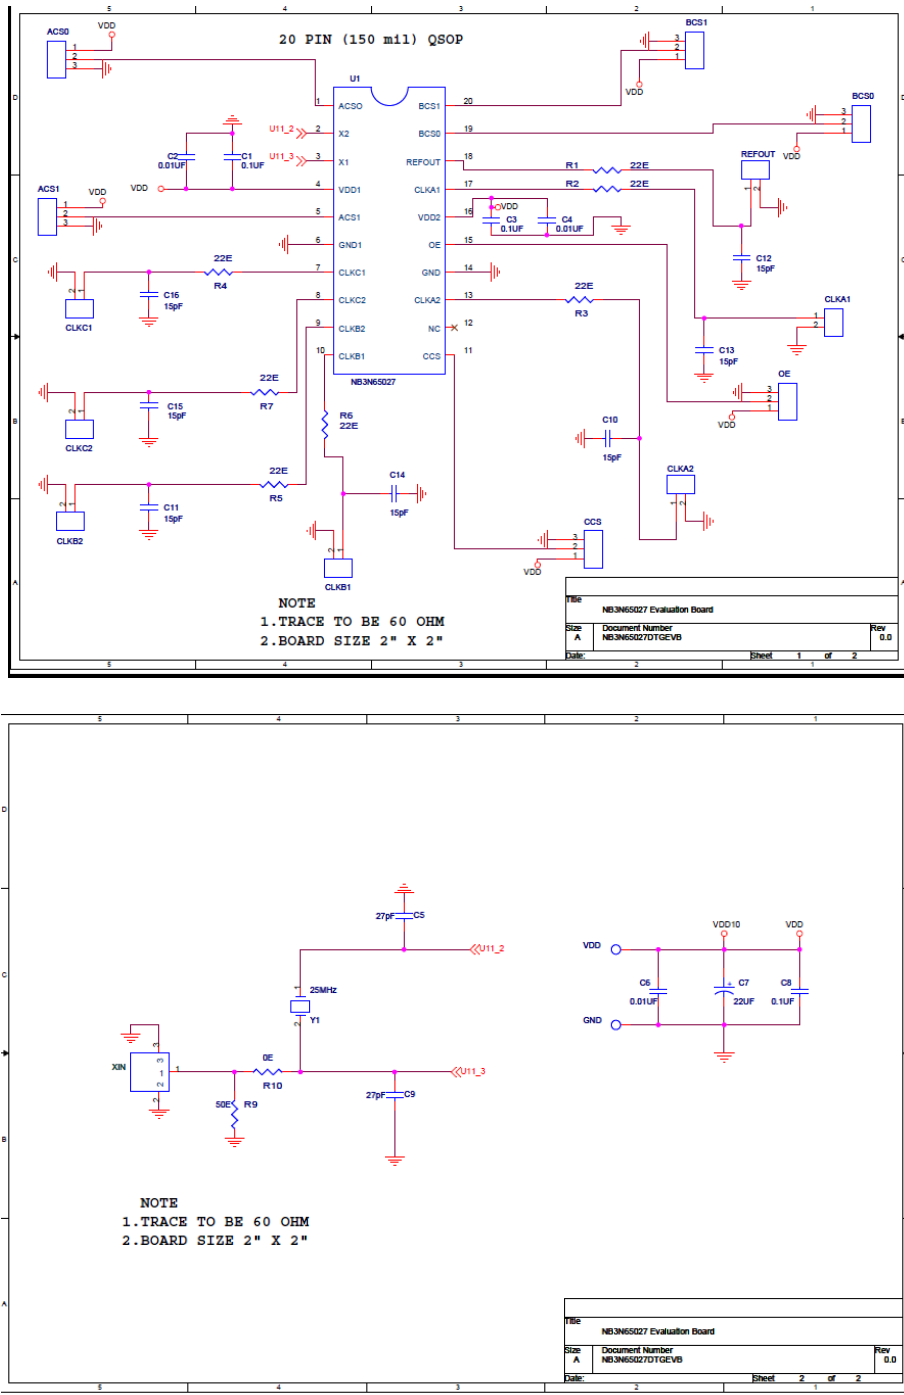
5 4 3 2 1

20 PIN (150 mil) QSOP

ACS0
VDD
1
2
3

BCS1
3
2
1
VDD

U1
1 ACSO
2 X2
3 X1
4 VDD1
5 ACS1
6 GND1
7 CLKC1
8 CLKC2
9 CLKB2
10 CLKB1
BCS1 20
BCS0 19
REFOUT 18
CLKA1 17
VDD2 16
OE 15
GND 14
CLKA2 13
NC 12
CCS 11
NB3N65027

U11_2
U11_3
C2 0.01UF
C1 0.1UF
VDD

ACS1
VDD
1
2
3

BCS0
3
2
1
VDD

R1 22E
R2 22E
REFOUT
VDD
C3 0.1UF
C4 0.01UF
C12 15pF

22E
R4
CLKC1
C16 15pF

CLKA1
1
2

22E
R3
C13 15pF

22E
R7
CLKC2
C15 15pF

OE
3
2
1
VDD

R6 22E
C10 15pF

22E
R5
CLKB2
C11 15pF

C14 15pF

CLKA2

CCS
3
2
1
VDD

CLKB1

NOTE
1.TRACE TO BE 60 OHM
2.BOARD SIZE 2" X 2"

Title
NB3N65027 Evaluation Board
Size A
Document Number
NB3N65027DTGEVB
Rev 0.0
Date:
Sheet 1 of 2

5 4 3 2 1

D
C
B
A

27pF C5
U11_2
25MHz
Y1
XIN
1
0E
R10
50E R9
27pF C9
U11_3

VDD10
VDD
VDD
C6 0.01UF
C7 22UF
C8 0.1UF
GND

NOTE
1.TRACE TO BE 60 OHM
2.BOARD SIZE 2" X 2"

Title
NB3N65027 Evaluation Board
Size A
Document Number
NB3N65027DTGEVB
Rev 0.0
Date:
Sheet 2 of 2